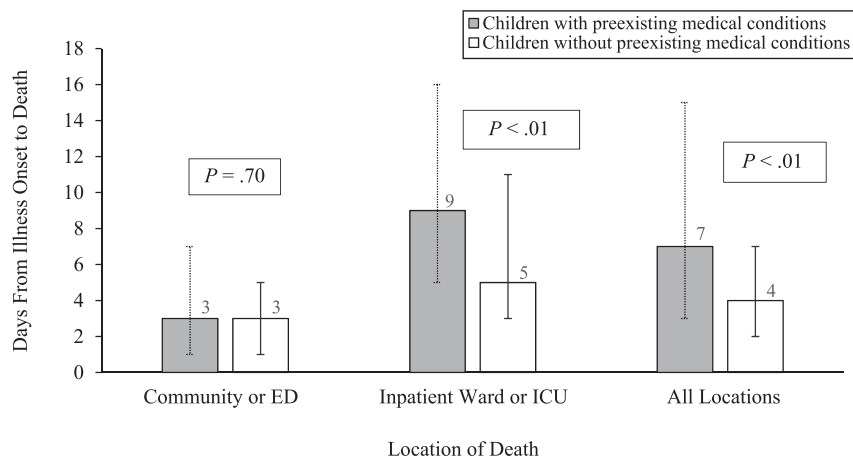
Children with preexisting medical conditions
Children without preexisting medical conditions

Days From Illness Onset to Death

18
16
14
12
10
8
6
4
2
0

$P = .70$
$P < .01$
$P < .01$

3
3
9
5
7
4

Community or ED
Inpatient Ward or ICU
All Locations

Location of Death